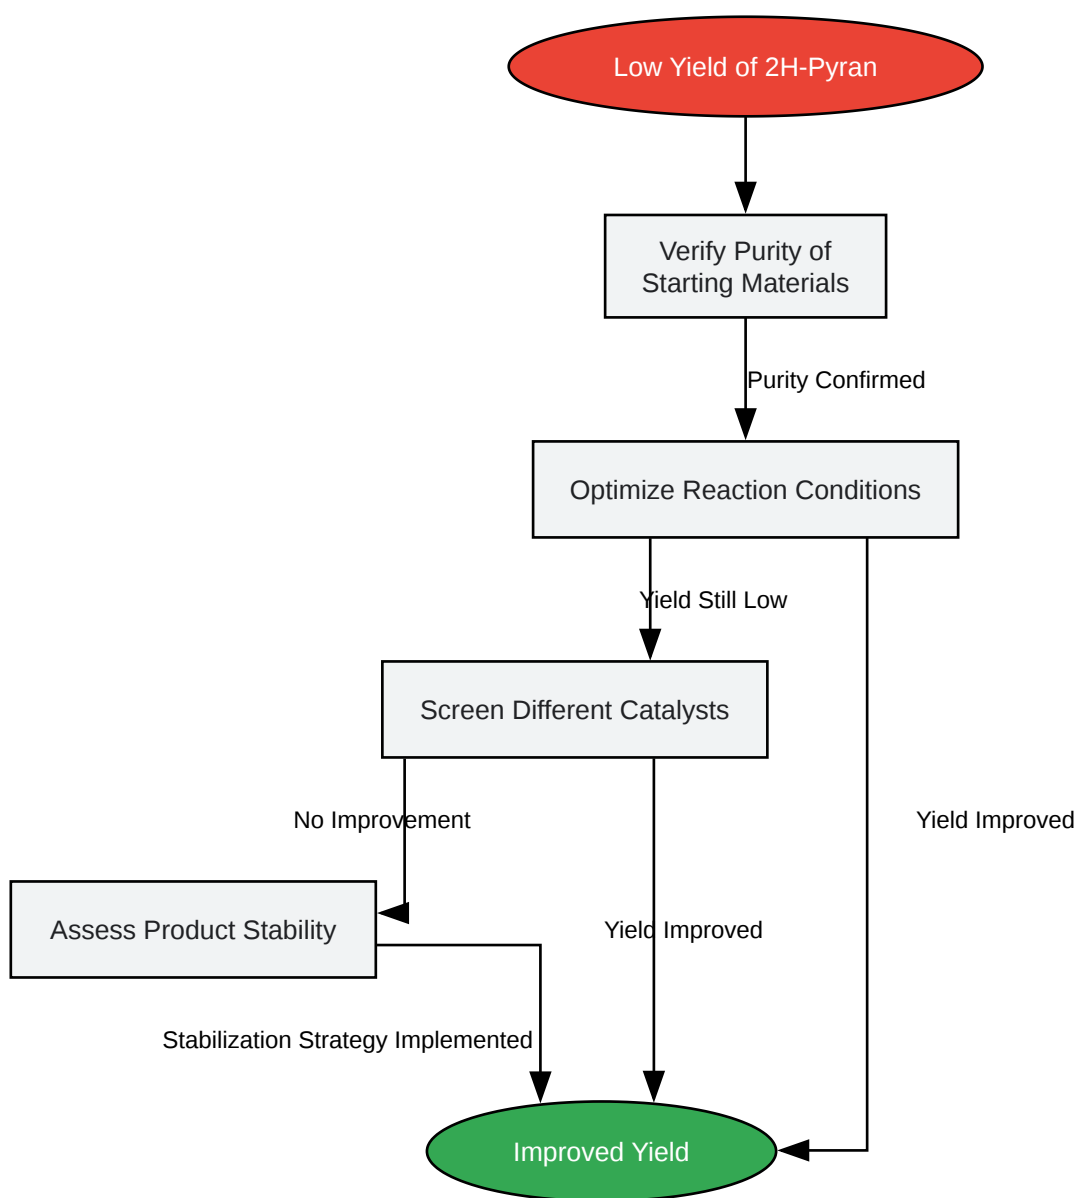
Low Yield of 2H-Pyran

Verify Purity of Starting Materials

Purity Confirmed

Optimize Reaction Conditions

Yield Still Low

Screen Different Catalysts

No Improvement

Yield Improved

Assess Product Stability

Yield Improved

Stabilization Strategy Implemented

Improved Yield